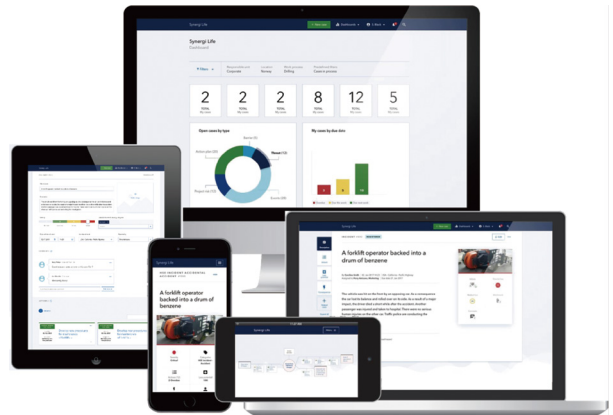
Synergi Life

Dashboard

2

2

2

8

12

5

Open cases by type

My cases by due date

Synergi Life

A forklift operator backed into a drum of benzene

Synergi Life

A forklift operator backed into a drum of benzene

Synergi Life